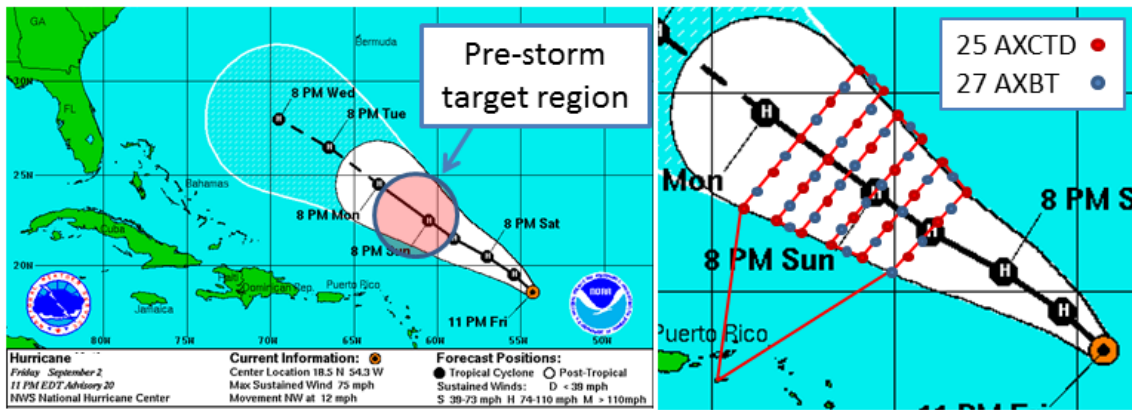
GA

Bermuda

Pre-storm target region

FL

8 PM Wed

8 PM Tue

25N

Bahamas

8 PM Mon

Cuba

8 PM Sat

8 PM Sun

20N

Haiti

Dominican Rep.

Puerto Rico

Jamaica

11 PM Fri

80W

75W

70W

65W

60W

55W

50W

NOAA

Hurricane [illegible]
Friday September 2
11 PM EDT Advisory 20
NWS National Hurricane Center

Current Information:
Center Location 18.5 N 54.3 W
Max Sustained Wind 75 mph
Movement NW at 12 mph

Forecast Positions:
Tropical Cyclone Post-Tropical
Sustained Winds: D < 39 mph
S 39-73 mph H 74-110 mph M > 110mph

25 AXCTD
27 AXBT

H

Mon

H

H

8 PM S

8 PM Sun

H

H

Puerto Rico

H

11 PM F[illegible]